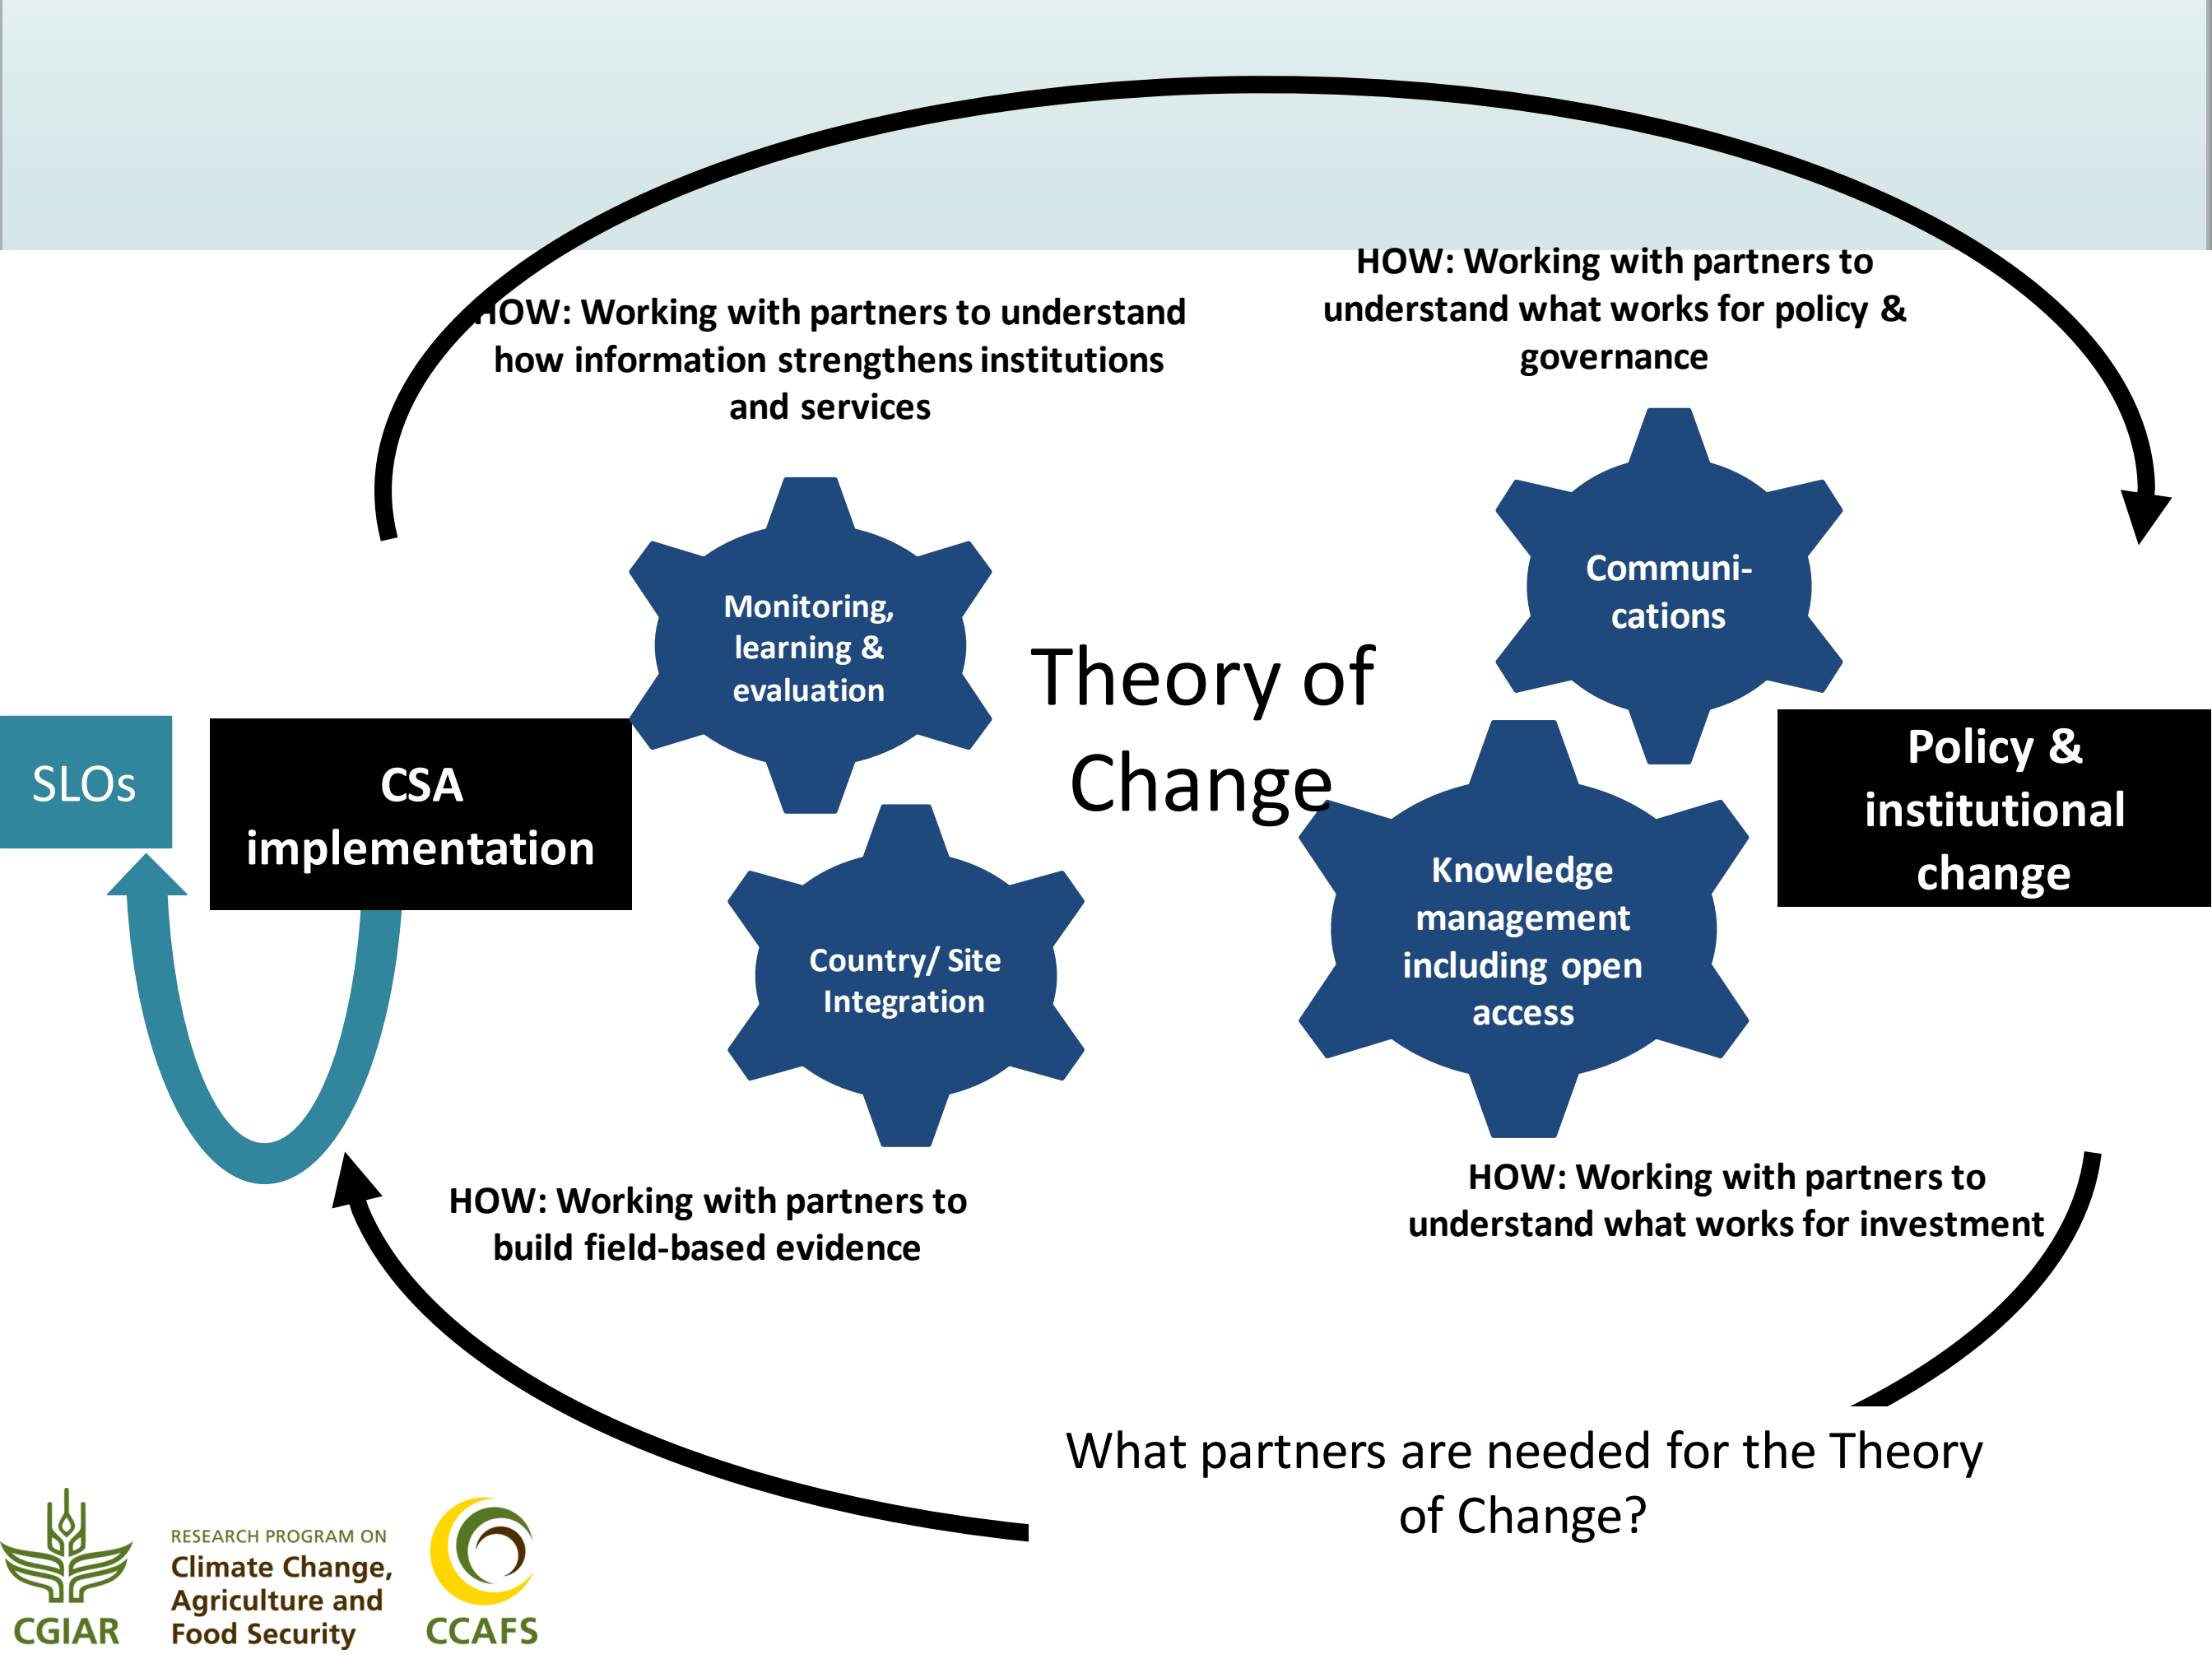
HOW: Working with partners to understand how information strengthens institutions and services

HOW: Working with partners to understand what works for policy & governance

Monitoring, learning & evaluation

Communi-cations

Theory of Change

SLOs

CSA implementation

Policy & institutional change

Country/ Site Integration

Knowledge management including open access

HOW: Working with partners to build field-based evidence

HOW: Working with partners to understand what works for investment

What partners are needed for the Theory of Change?

CGIAR

RESEARCH PROGRAM ON
Climate Change, Agriculture and Food Security

CCAFS